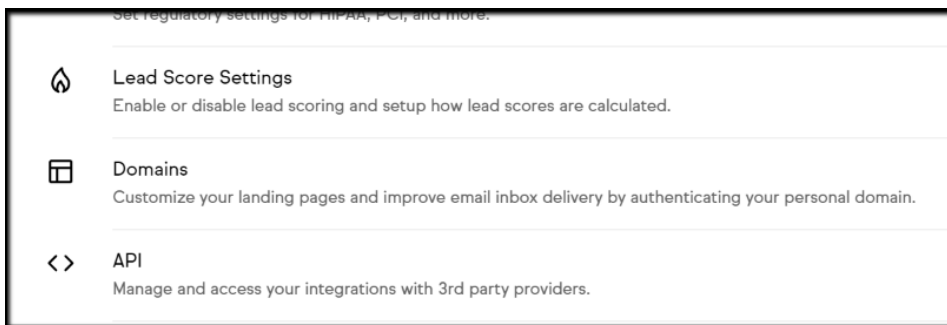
Set regulatory settings for HIPAA, PCI, and more.

Lead Score Settings
Enable or disable lead scoring and setup how lead scores are calculated.

Domains
Customize your landing pages and improve email inbox delivery by authenticating your personal domain.

API
Manage and access your integrations with 3rd party providers.